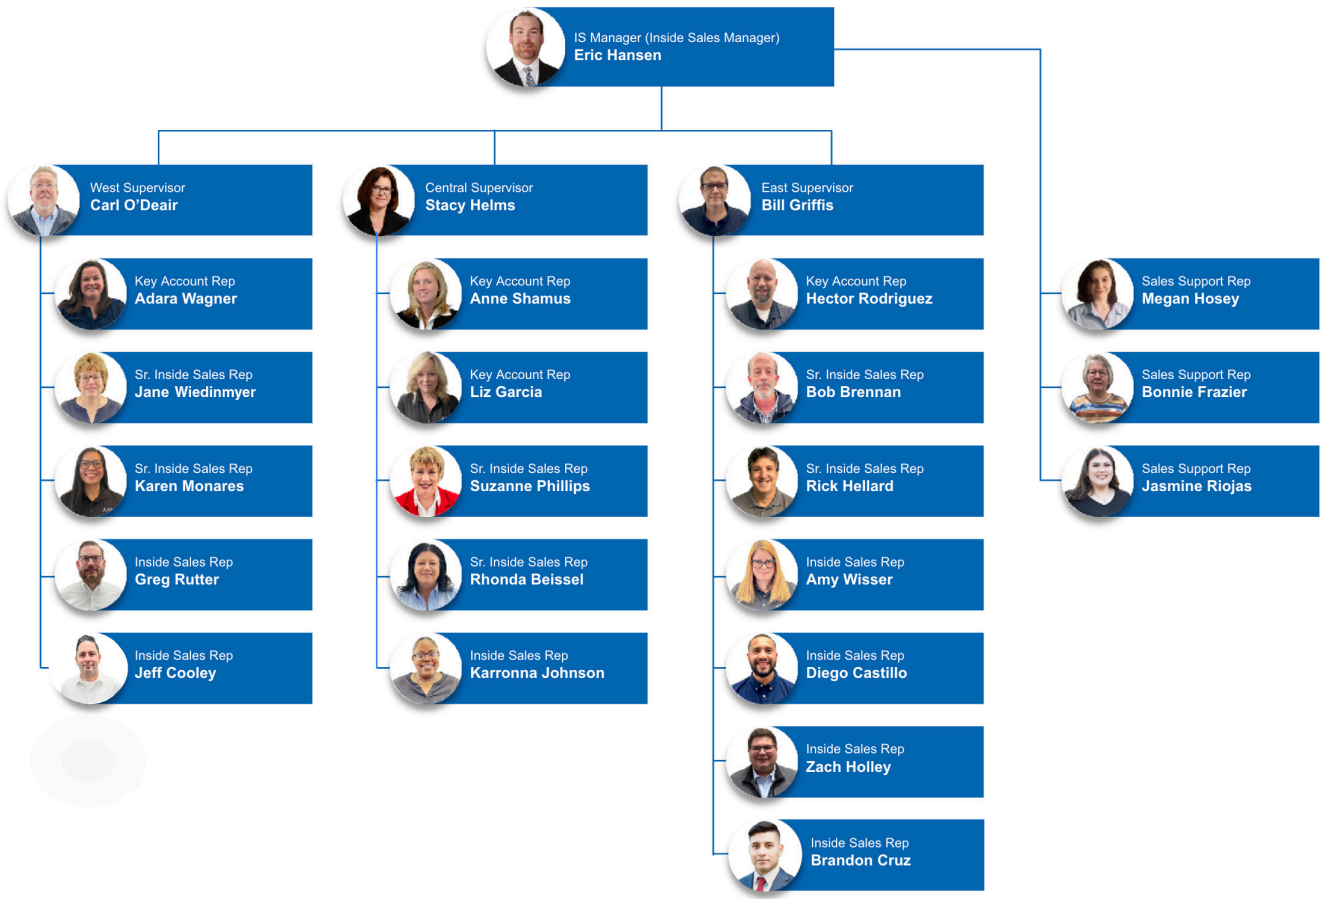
IS Manager (Inside Sales Manager)
Eric Hansen

West Supervisor
Carl O'Deair

Key Account Rep
Adara Wagner

Sr. Inside Sales Rep
Jane Wiedinmyer

Sr. Inside Sales Rep
Karen Monares

Inside Sales Rep
Greg Rutter

Inside Sales Rep
Jeff Cooley

Central Supervisor
Stacy Helms

Key Account Rep
Anne Shamus

Key Account Rep
Liz Garcia

Sr. Inside Sales Rep
Suzanne Phillips

Sr. Inside Sales Rep
Rhonda Beissel

Inside Sales Rep
Karronna Johnson

East Supervisor
Bill Griffis

Key Account Rep
Hector Rodriguez

Sr. Inside Sales Rep
Bob Brennan

Sr. Inside Sales Rep
Rick Hellard

Inside Sales Rep
Amy Wisser

Inside Sales Rep
Diego Castillo

Inside Sales Rep
Zach Holley

Inside Sales Rep
Brandon Cruz

Sales Support Rep
Megan Hosey

Sales Support Rep
Bonnie Frazier

Sales Support Rep
Jasmine Riojas